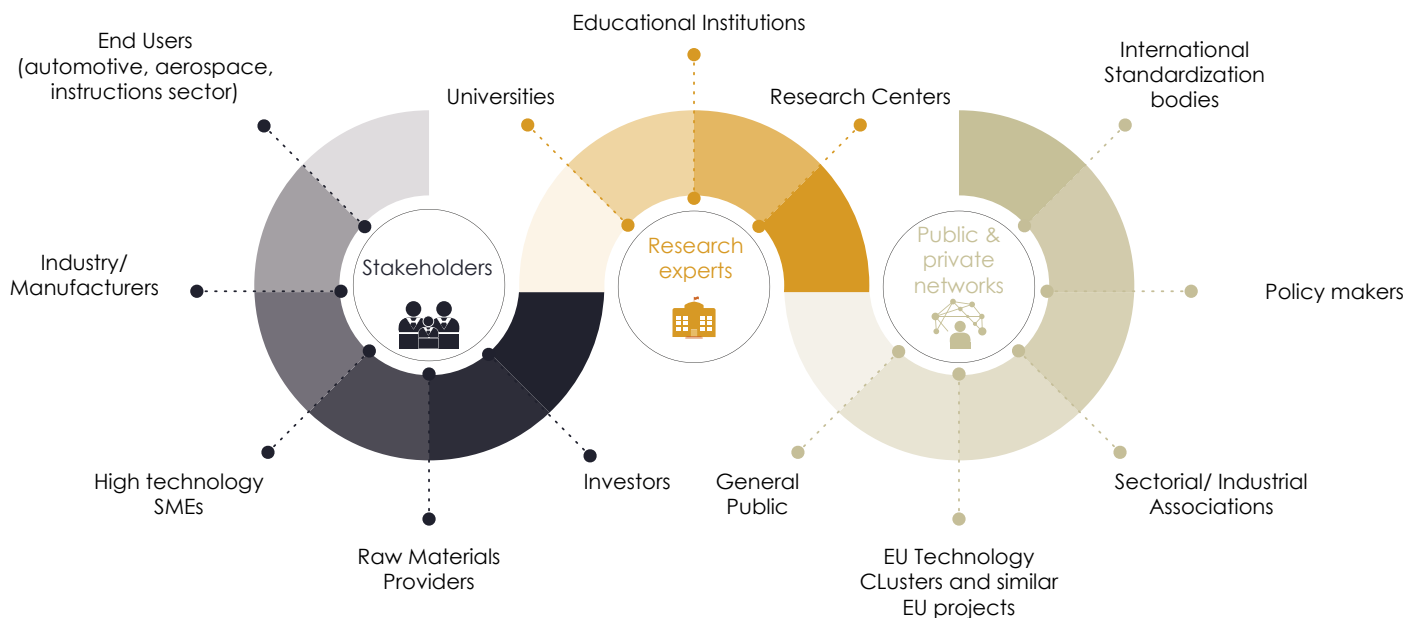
End Users (automotive, aerospace, instructions sector)

Industry/ Manufacturers

High technology SMEs

Raw Materials Providers

Investors

Stakeholders

Educational Institutions

Universities

Research Centers

Research experts

International Standardization bodies

Policy makers

Sectorial/ Industrial Associations

EU Technology CLusters and similar EU projects

General Public

Public & private networks